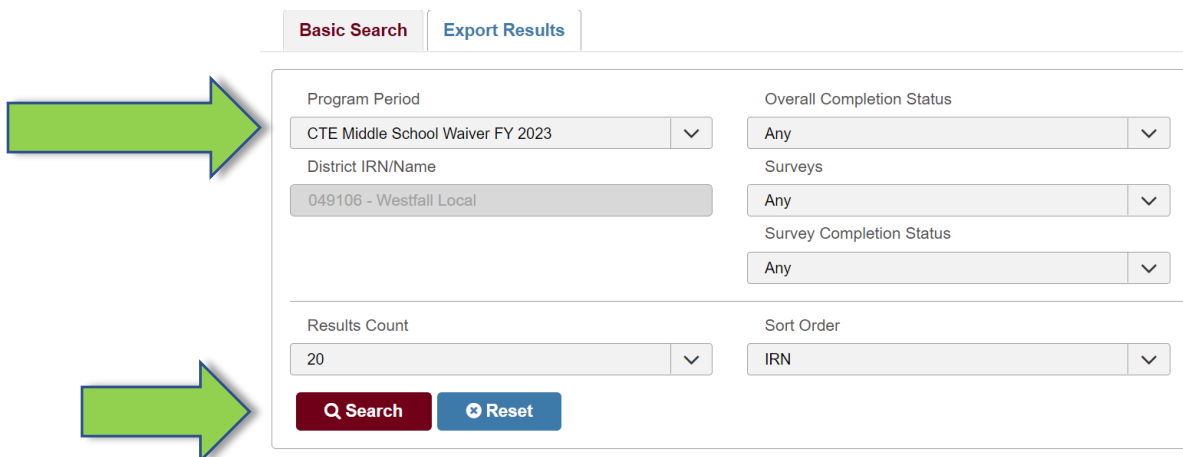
Basic Search
Export Results

Program Period
CTE Middle School Waiver FY 2023
District IRN/Name
049106 - Westfall Local

Overall Completion Status
Any
Surveys
Any
Survey Completion Status
Any

Results Count
20

Sort Order
IRN

Search
Reset